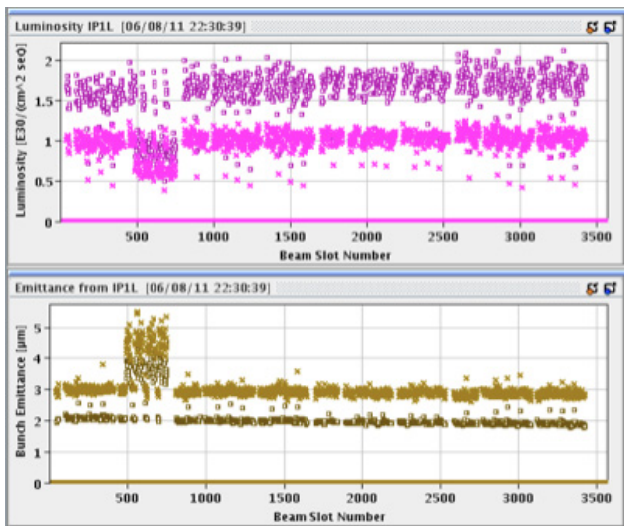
Luminosity IP1L [06/08/11 22:30:39]

Luminosity [E30/(cm^2 sec)]

2
1.5
1
0.5
0

500 1000 1500 2000 2500 3000 3500

Beam Slot Number

Emittance from IP1L [06/08/11 22:30:39]

Bunch Emittance [µm]

5
4
3
2
1
0

500 1000 1500 2000 2500 3000 3500

Beam Slot Number